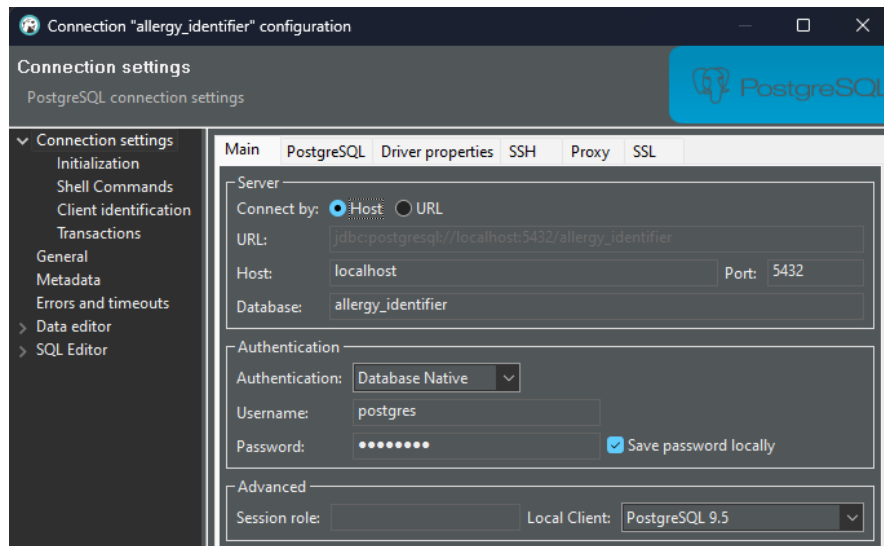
Connection "allergy_identifier" configuration

Connection settings
PostgreSQL connection settings

PostgreSQL

Connection settings
Initialization
Shell Commands
Client identification
Transactions
General
Metadata
Errors and timeouts
Data editor
SQL Editor

Main | PostgreSQL | Driver properties | SSH | Proxy | SSL

Server
Connect by: Host URL
URL: jdbc:postgresql://localhost:5432/allergy_identifier
Host: localhost Port: 5432
Database: allergy_identifier

Authentication
Authentication: Database Native
Username: postgres
Password: ••••••••• Save password locally

Advanced
Session role: Local Client: PostgreSQL 9.5